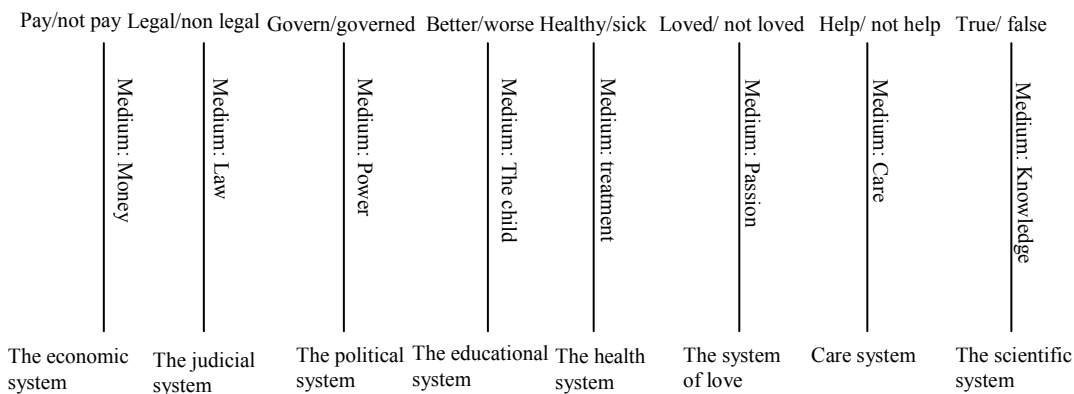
Pay/not pay Legal/non legal Govern/governed Better/worse Healthy/sick Loved/ not loved Help/ not help True/ false

Medium: Money
Medium: Law
Medium: Power
Medium: The child
Medium: treatment
Medium: Passion
Medium: Care
Medium: Knowledge

The economic system
The judicial system
The political system
The educational system
The health system
The system of love
Care system
The scientific system